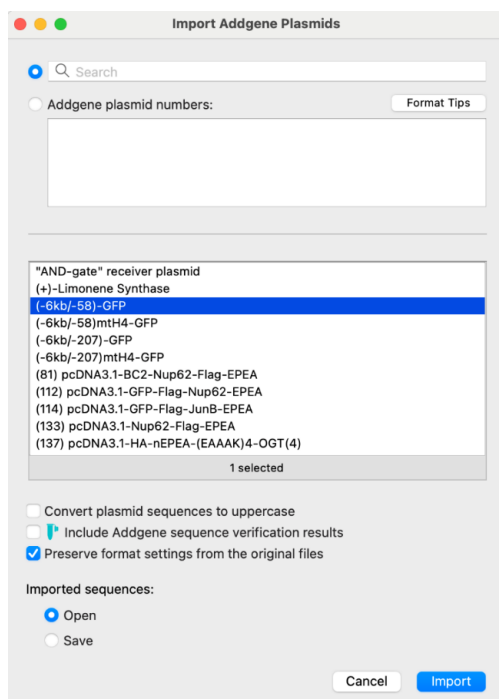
Import Addgene Plasmids

Search

Addgene plasmid numbers:

Format Tips

"AND-gate" receiver plasmid
(+)-Limonene Synthase
(-6kb/-58)-GFP
(-6kb/-58)mtH4-GFP
(-6kb/-207)-GFP
(-6kb/-207)mtH4-GFP
(81) pcDNA3.1-BC2-Nup62-Flag-EPEA
(112) pcDNA3.1-GFP-Flag-Nup62-EPEA
(114) pcDNA3.1-GFP-Flag-JunB-EPEA
(133) pcDNA3.1-Nup62-Flag-EPEA
(137) pcDNA3.1-HA-nEPEA-(EAAAK)4-OGT(4)

1 selected

Convert plasmid sequences to uppercase
Include Addgene sequence verification results
Preserve format settings from the original files

Imported sequences:

Open
Save

Cancel
Import